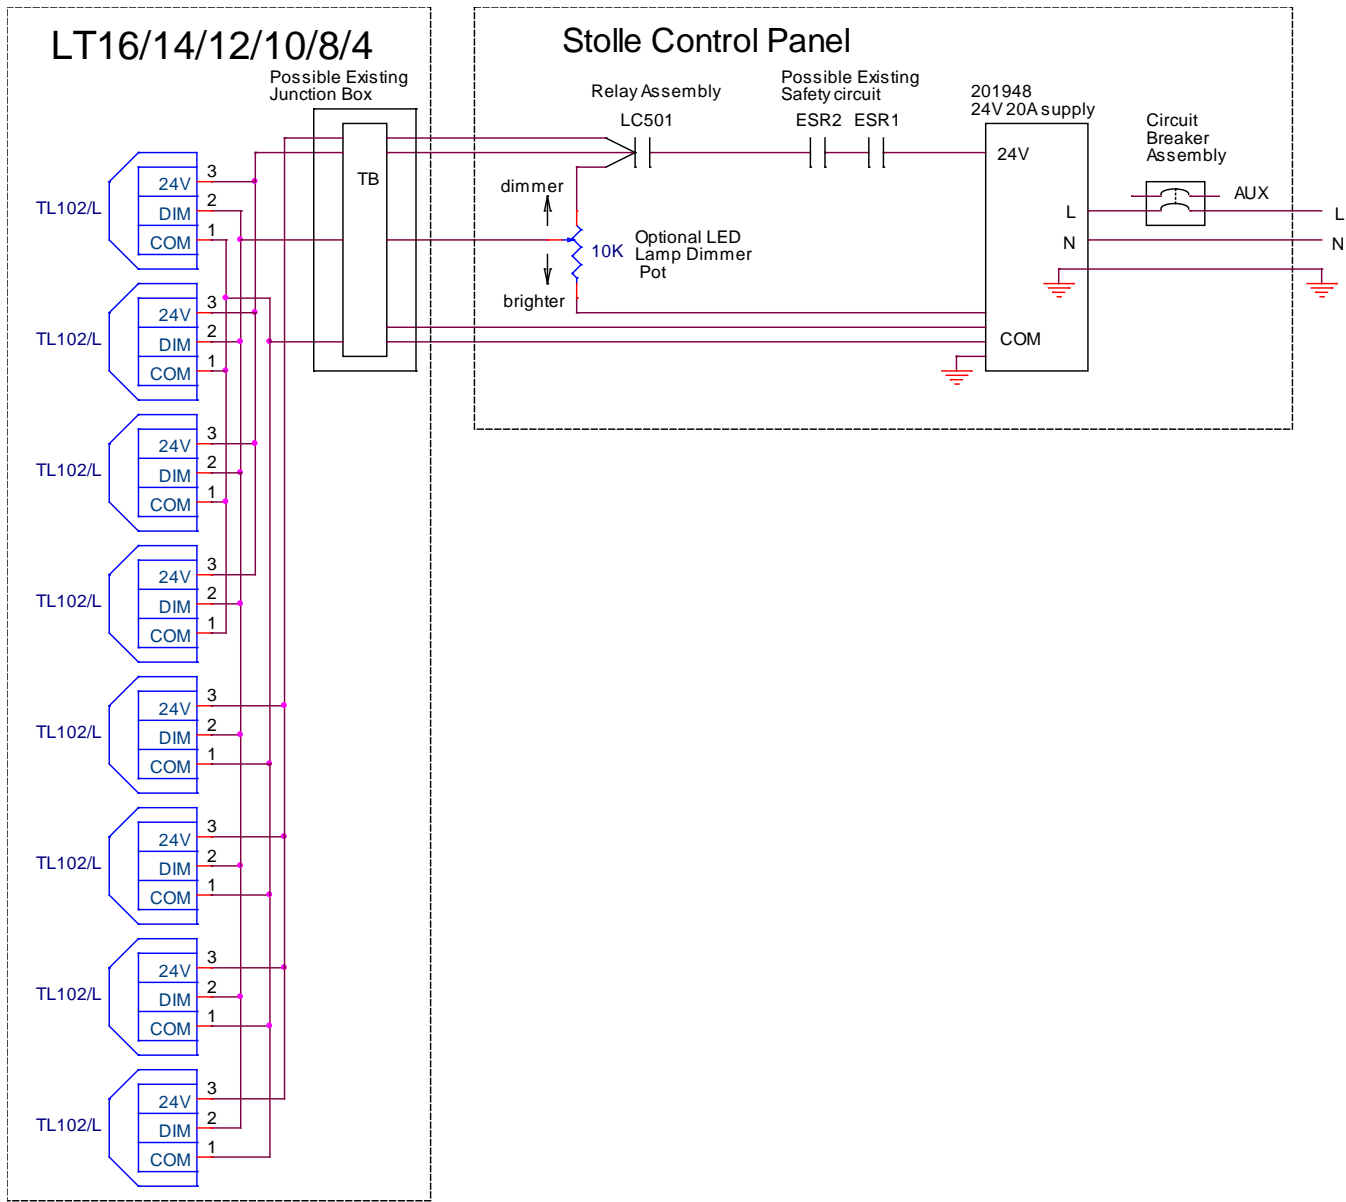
LT16/14/12/10/8/4

Possible Existing Junction Box

TB

Stolle Control Panel

Relay Assembly
LC501

Possible Existing Safety circuit
ESR2 ESR1

201948
24V 20A supply

24V

Circuit Breaker Assembly

AUX

L

L

N

N

dimmer

10K

Optional LED Lamp Dimmer Pot

brighter

COM

TL102/L
24V 3
DIM 2
COM 1

TL102/L
24V 3
DIM 2
COM 1

TL102/L
24V 3
DIM 2
COM 1

TL102/L
24V 3
DIM 2
COM 1

TL102/L
24V 3
DIM 2
COM 1

TL102/L
24V 3
DIM 2
COM 1

TL102/L
24V 3
DIM 2
COM 1

TL102/L
24V 3
DIM 2
COM 1